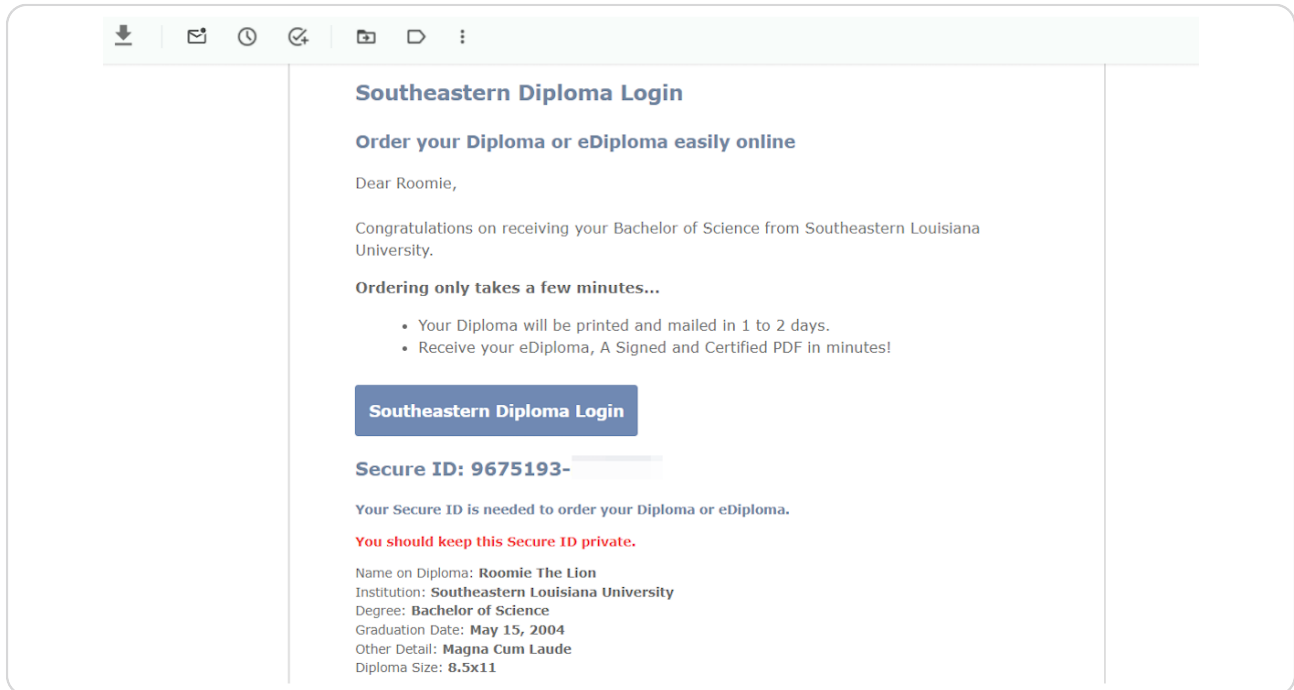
Southeastern Diploma Login

Order your Diploma or eDiploma easily online

Dear Roomie,

Congratulations on receiving your Bachelor of Science from Southeastern Louisiana University.

Ordering only takes a few minutes...

- Your Diploma will be printed and mailed in 1 to 2 days.
- Receive your eDiploma, A Signed and Certified PDF in minutes!

Southeastern Diploma Login

Secure ID: 9675193-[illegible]

Your Secure ID is needed to order your Diploma or eDiploma.

You should keep this Secure ID private.

Name on Diploma: Roomie The Lion
Institution: Southeastern Louisiana University
Degree: Bachelor of Science
Graduation Date: May 15, 2004
Other Detail: Magna Cum Laude
Diploma Size: 8.5x11